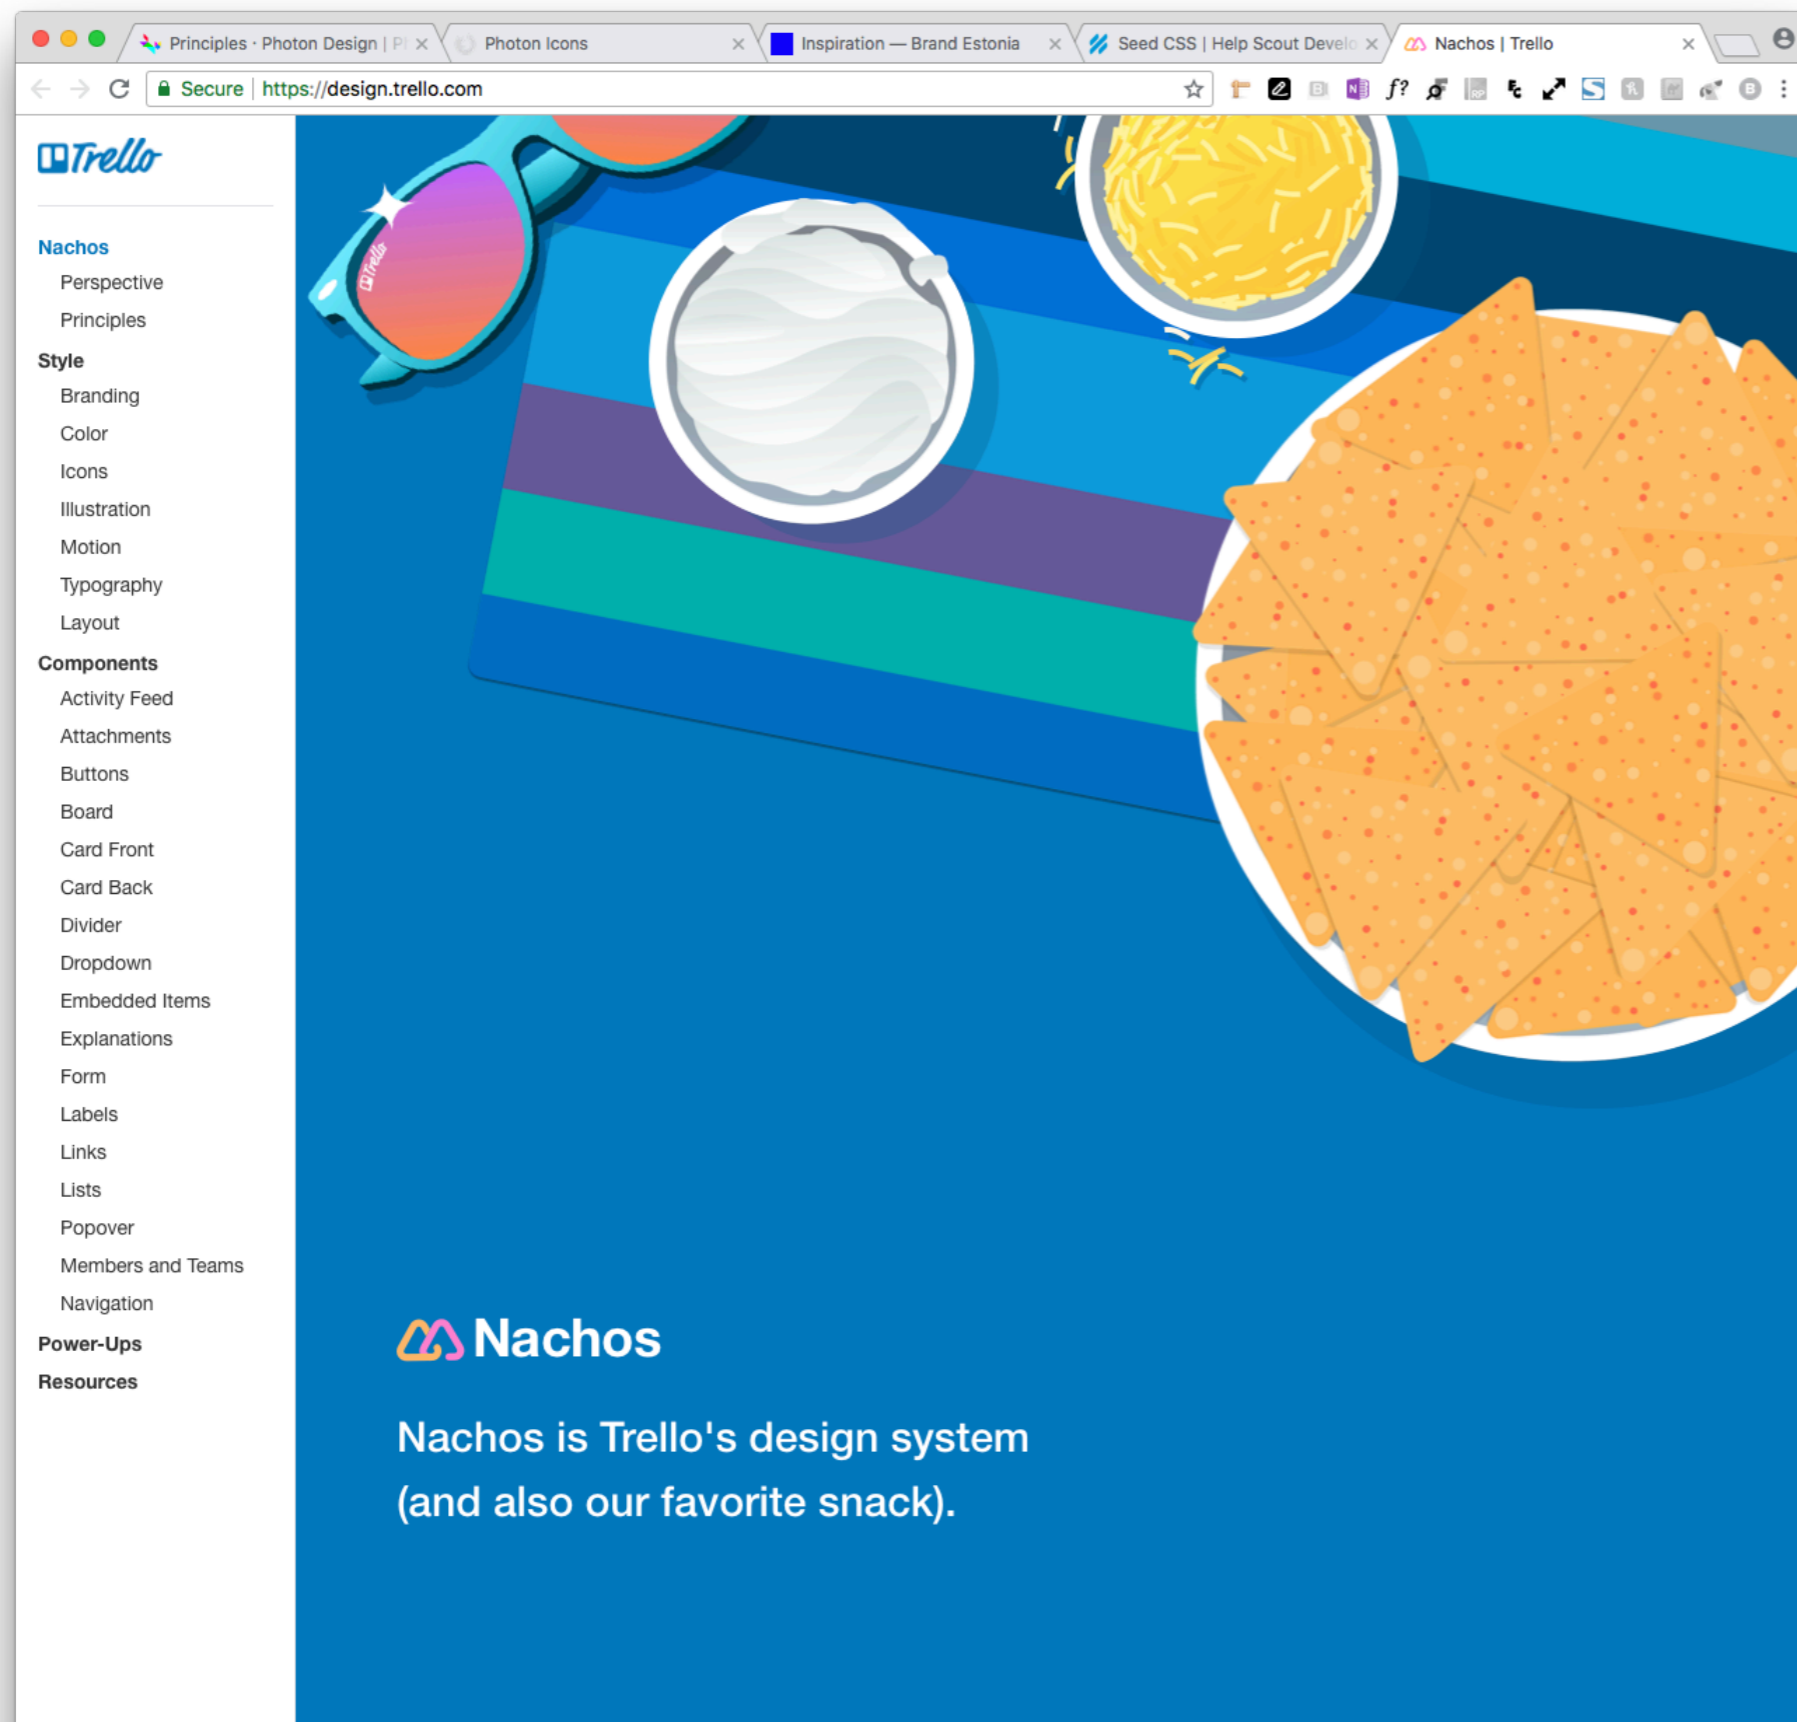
Principles · Photon Design | P ×
Photon Icons ×
Inspiration — Brand Estonia ×
Seed CSS | Help Scout Develo ×
Nachos | Trello ×

Secure | https://design.trello.com

Trello

Nachos
Perspective
Principles
Style
Branding
Color
Icons
Illustration
Motion
Typography
Layout
Components
Activity Feed
Attachments
Buttons
Board
Card Front
Card Back
Divider
Dropdown
Embedded Items
Explanations
Form
Labels
Links
Lists
Popover
Members and Teams
Navigation
Power-Ups
Resources

Trello

Nachos

Nachos is Trello's design system (and also our favorite snack).